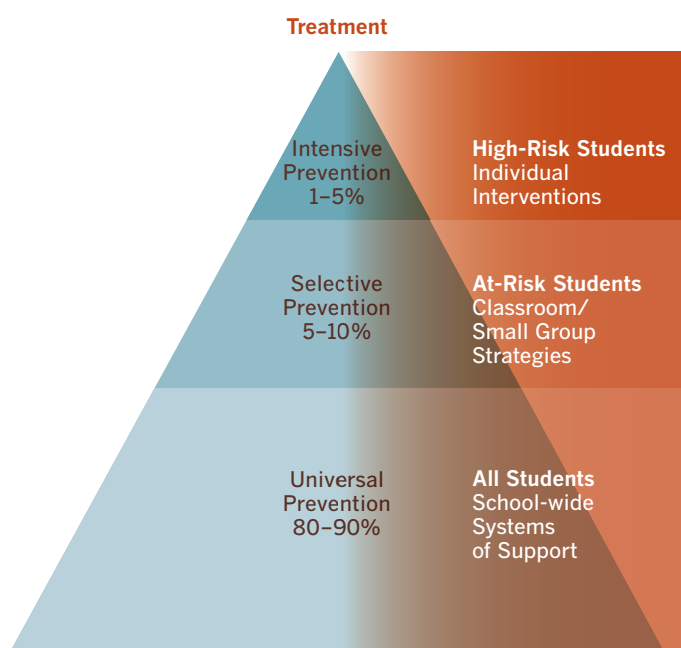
Treatment

Intensive Prevention 1–5%

High-Risk Students
Individual Interventions

Selective Prevention 5–10%

At-Risk Students
Classroom/ Small Group Strategies

Universal Prevention 80–90%

All Students
School-wide Systems of Support